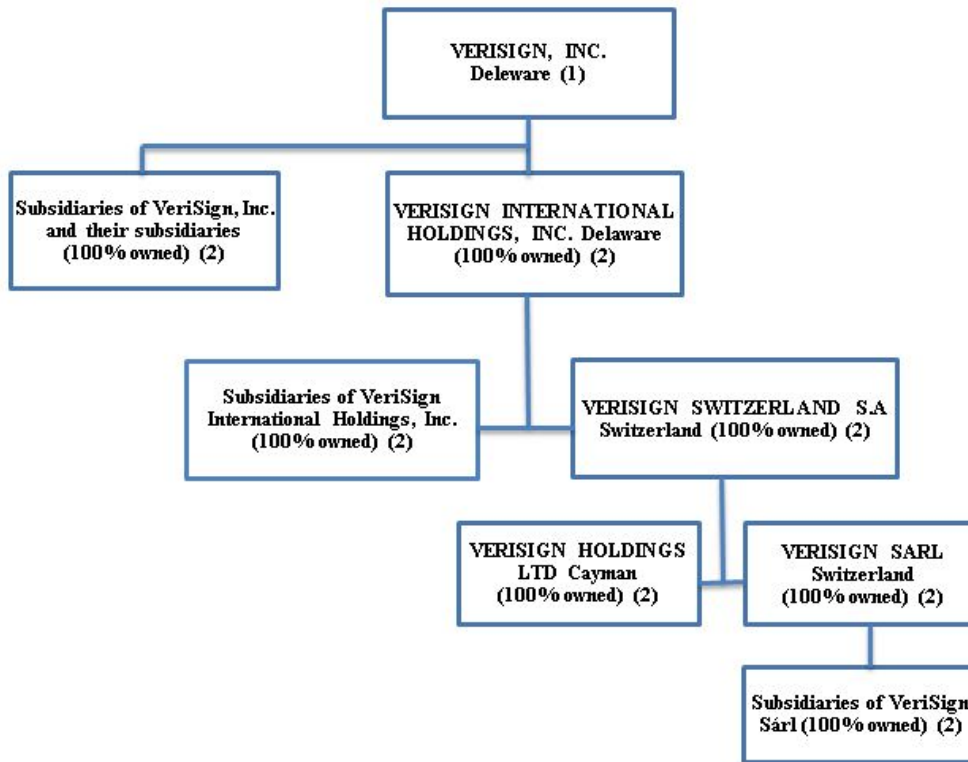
VERISIGN, INC.
Deleware (1)

Subsidiaries of VeriSign, Inc. and their subsidiaries (100% owned) (2)

VERISIGN INTERNATIONAL HOLDINGS, INC. Delaware (100% owned) (2)

Subsidiaries of VeriSign International Holdings, Inc. (100% owned) (2)

VERISIGN SWITZERLAND S.A Switzerland (100% owned) (2)

VERISIGN HOLDINGS LTD Cayman (100% owned) (2)

VERISIGN SARL Switzerland (100% owned) (2)

Subsidiaries of VeriSign Sárl (100% owned) (2)